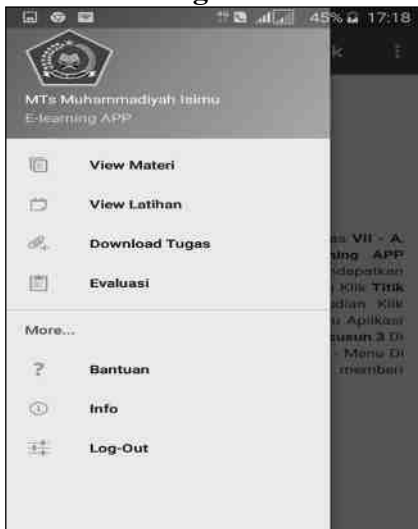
45% 17:18

MTs Muhammadiyah Isimu
E-learning APP

View Materi

View Latihan

Download Tugas

Evaluasi

More...

Bantuan

Info

Log-Out

k

as VII - A,
ning APP
dapatkan
Klik Titik
dian Klik
Aplikasi
usun 3 Di
Menu Di
memberi